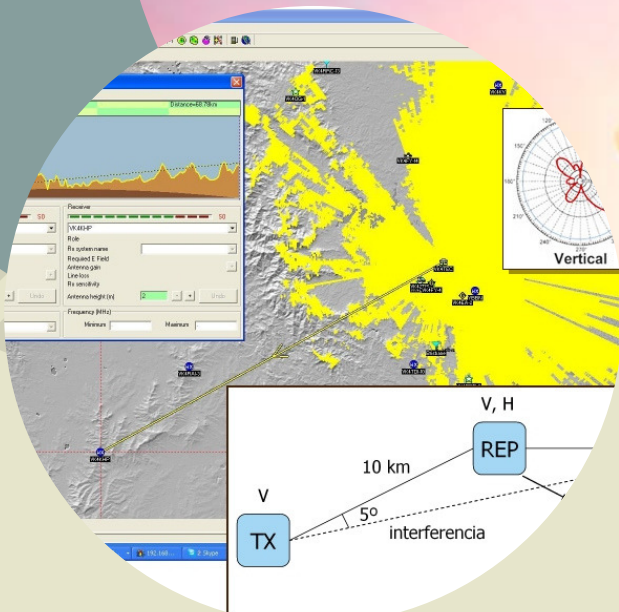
Distance=66.78km

50

Receiver

50

VK4RHP

Role

Rx system name

Required E Field

Antenna gain

Line loss

Rx sensitivity

Undo

Antenna height (m)

2

Undo

Frequency (MHz)

Minimum

Maximum

Vertical

120°

150°

180°

210°

240°

270°

VK4RHP

V, H

REP

10 km

V

5º

TX

interferencia

2 Skype